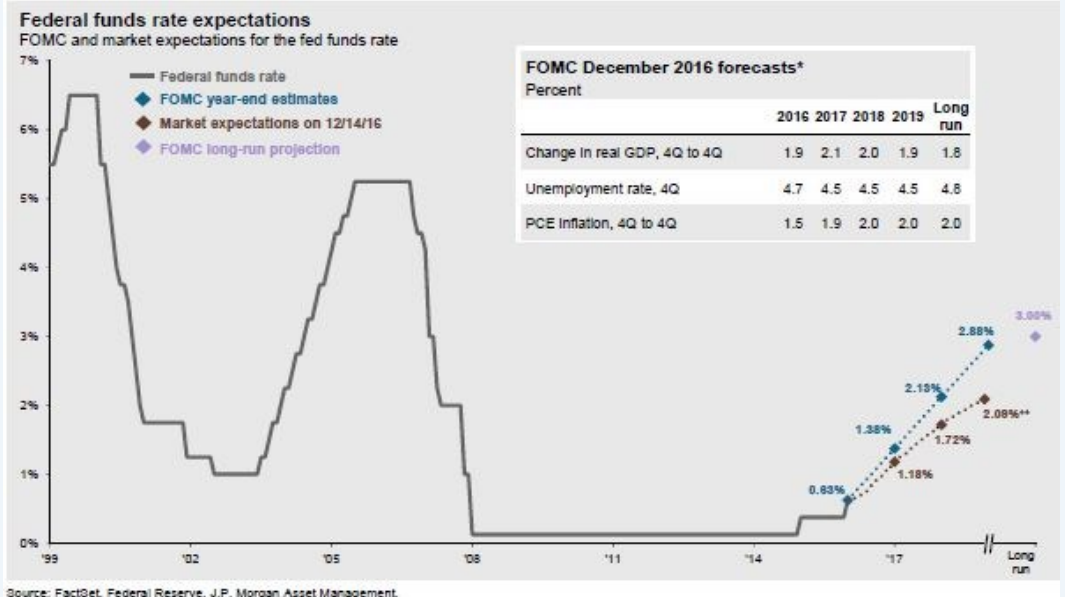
Federal funds rate expectations
FOMC and market expectations for the fed funds rate

Federal funds rate
FOMC year-end estimates
Market expectations on 12/14/16
FOMC long-run projection

FOMC December 2016 forecasts*
Percent

| | 2016 | 2017 | 2018 | 2019 | Long run |
|---|---|---|---|---|---|
| Change in real GDP, 4Q to 4Q | 1.9 | 2.1 | 2.0 | 1.9 | 1.8 |
| Unemployment rate, 4Q | 4.7 | 4.5 | 4.5 | 4.5 | 4.8 |
| PCE inflation, 4Q to 4Q | 1.5 | 1.9 | 2.0 | 2.0 | 2.0 |

7%
6%
5%
4%
3%
2%
1%
0%

3.00%
2.88%
2.13%
2.09%**
1.38%
1.72%
1.18%
0.63%

'99
'02
'05
'08
'11
'14
'17
Long run

Source: FactSet, Federal Reserve, J.P. Morgan Asset Management.